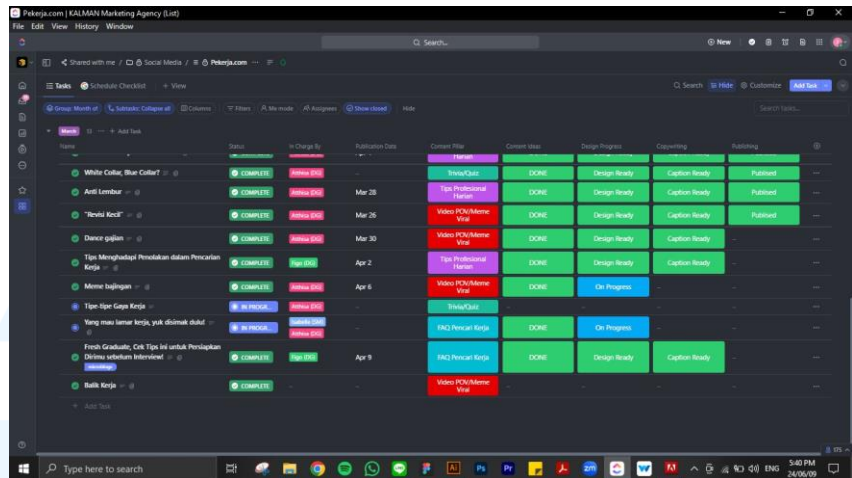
Pekerja.com | KALMAN Marketing Agency (List)

File Edit View History Window

Q Search...

New

Shared with me / Social Media / Pekerja.com

Tasks Schedule Checklist + View

Search Hide Customize Add Task

Group: Month of Subtasks: Collapse all Columns Filters Me mode Assignees Show closed Hide

Search tasks...

March 13 + Add Task

| Name | Status | In Charge By | Publication Date | Content Pillar | Content Ideas | Design Progress | Copywriting | Publishing |
|---|---|---|---|---|---|---|---|---|
| | | | | Harian | | | | |
| White Collar, Blue Collar? | COMPLETE | Atthisa (DG) | - | Trivia/Quiz | DONE | Design Ready | Caption Ready | Publised |
| Anti Lembur | COMPLETE | Atthisa (DG) | Mar 28 | Tips Profesional Harian | DONE | Design Ready | Caption Ready | Publised |
| "Revisi Kecil" | COMPLETE | Atthisa (DG) | Mar 26 | Video POV/Meme Viral | DONE | Design Ready | Caption Ready | Publised |
| Dance gajian | COMPLETE | Atthisa (DG) | Mar 30 | Video POV/Meme Viral | DONE | Design Ready | Caption Ready | - |
| Tips Menghadapi Penolakan dalam Pencarian Kerja | COMPLETE | Figo (DG) | Apr 2 | Tips Profesional Harian | DONE | Design Ready | Caption Ready | - |
| Meme bajingan | COMPLETE | Atthisa (DG) | Apr 6 | Video POV/Meme Viral | DONE | On Progress | - | - |
| Tipe-tipe Gaya Kerja | IN PROGR... | Atthisa (DG) | - | Trivia/Quiz | - | - | - | - |
| Yang mau lamar kerja, yuk disimak dulu! | IN PROGR... | Isabella (SM) Atthisa (DG) | - | FAQ Pencari Kerja | DONE | On Progress | - | - |
| Fresh Graduate, Cek Tips ini untuk Persiapkan Dirimu sebelum Interview! | COMPLETE | Figo (DG) | Apr 9 | FAQ Pencari Kerja | DONE | Design Ready | Caption Ready | - |
| Balik Kerja | COMPLETE | - | - | Video POV/Meme Viral | - | - | - | - |

+ Add Task

Type here to search

ENG 5:40 PM 24/06/09